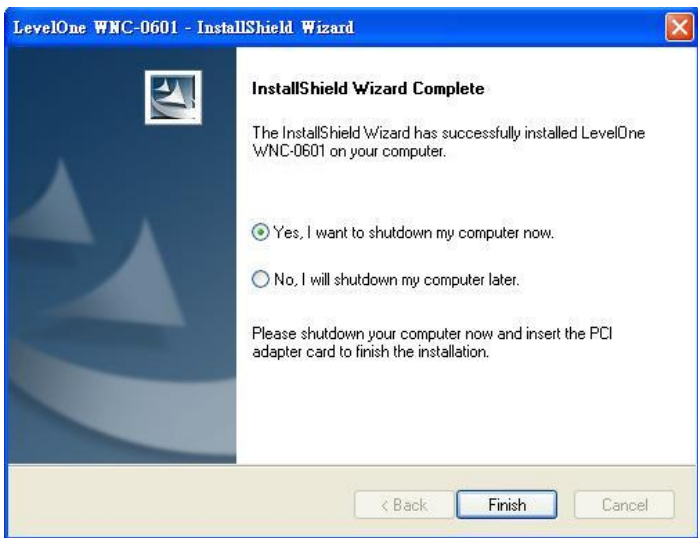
LevelOne WNC-0601 - InstallShield Wizard

InstallShield Wizard Complete

The InstallShield Wizard has successfully installed LevelOne WNC-0601 on your computer.

Yes, I want to shutdown my computer now.

No, I will shutdown my computer later.

Please shutdown your computer now and insert the PCI adapter card to finish the installation.

< Back
Finish
Cancel